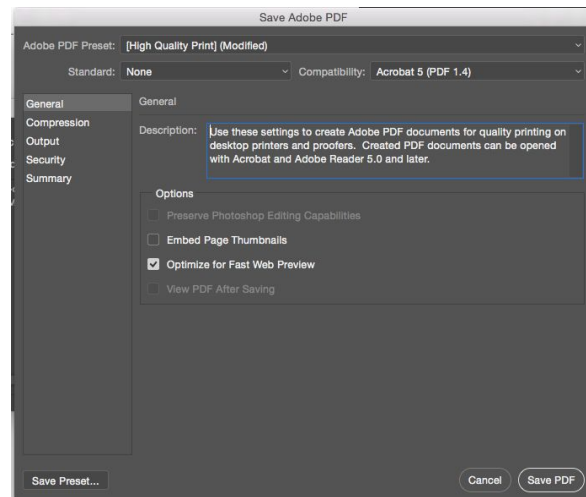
Save Adobe PDF

Adobe PDF Preset: [High Quality Print] (Modified)

Standard: None

Compatibility: Acrobat 5 (PDF 1.4)

General
Compression
Output
Security
Summary

General

Description: Use these settings to create Adobe PDF documents for quality printing on desktop printers and proofers. Created PDF documents can be opened with Acrobat and Adobe Reader 5.0 and later.

Options

Preserve Photoshop Editing Capabilities

Embed Page Thumbnails

Optimize for Fast Web Preview

View PDF After Saving

Save Preset...

Cancel

Save PDF